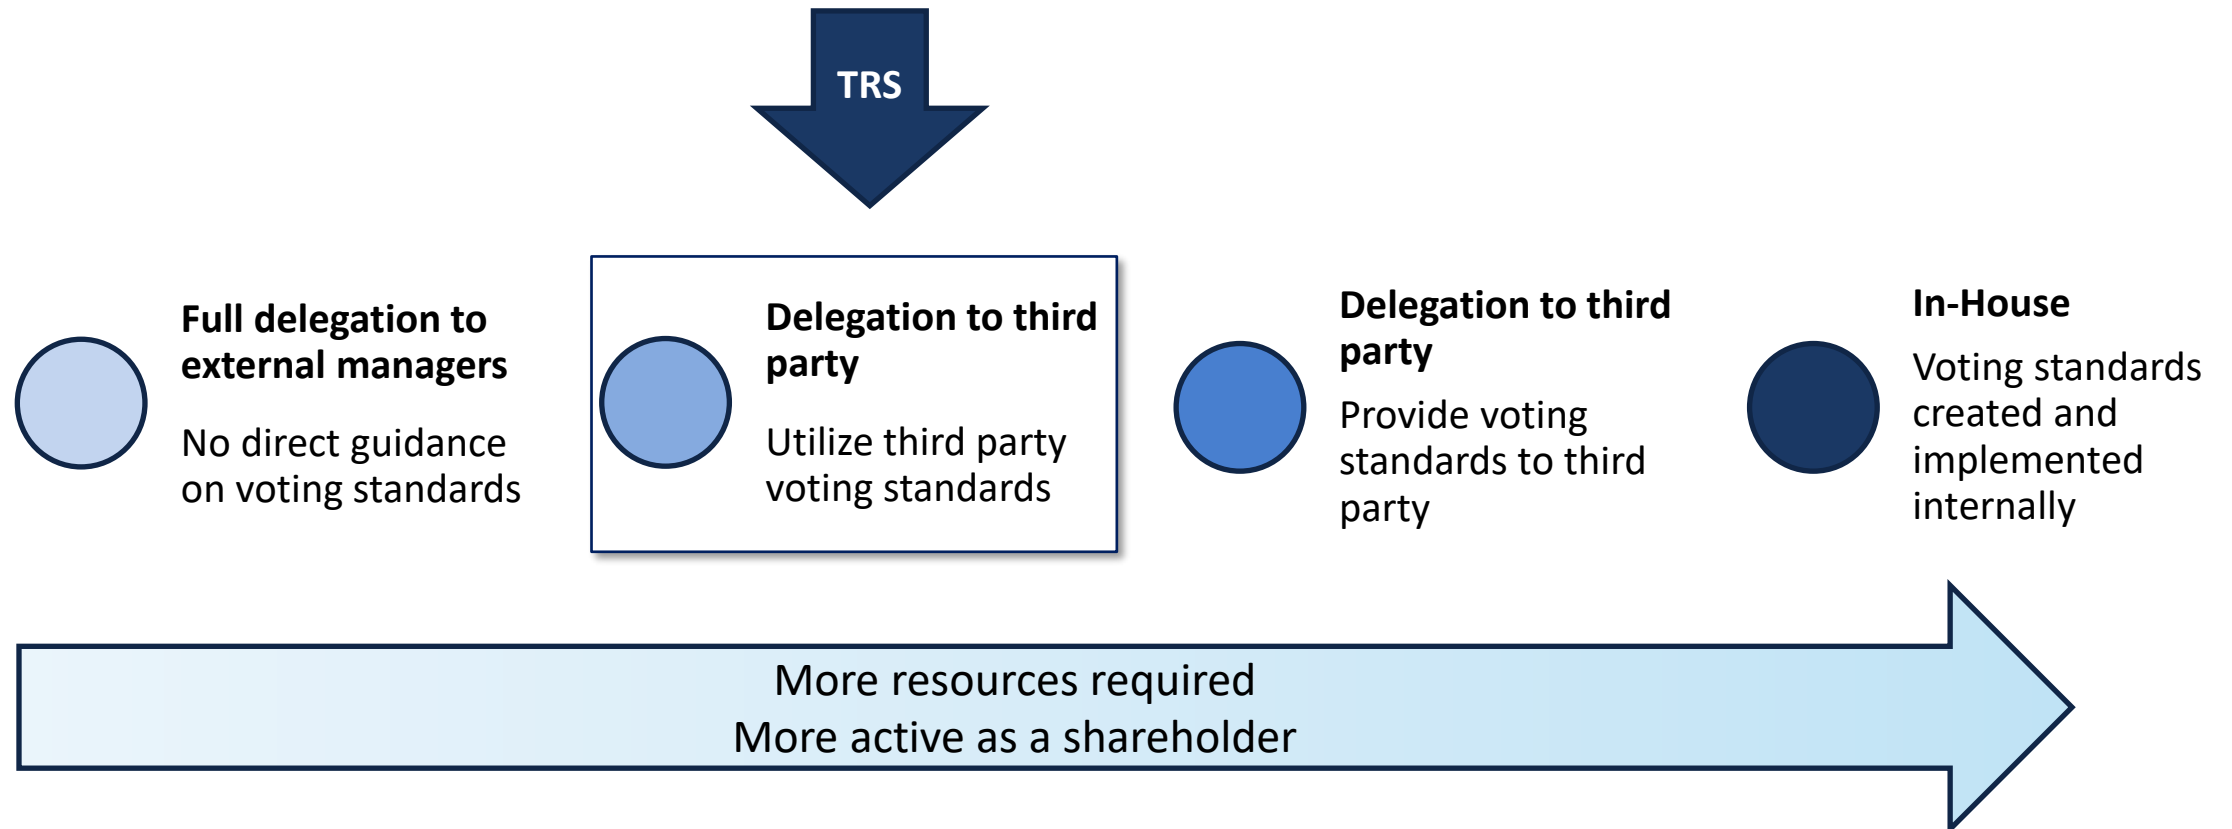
TRS

Full delegation to external managers

No direct guidance on voting standards

Delegation to third party

Utilize third party voting standards

Delegation to third party

Provide voting standards to third party

In-House

Voting standards created and implemented internally

More resources required
More active as a shareholder